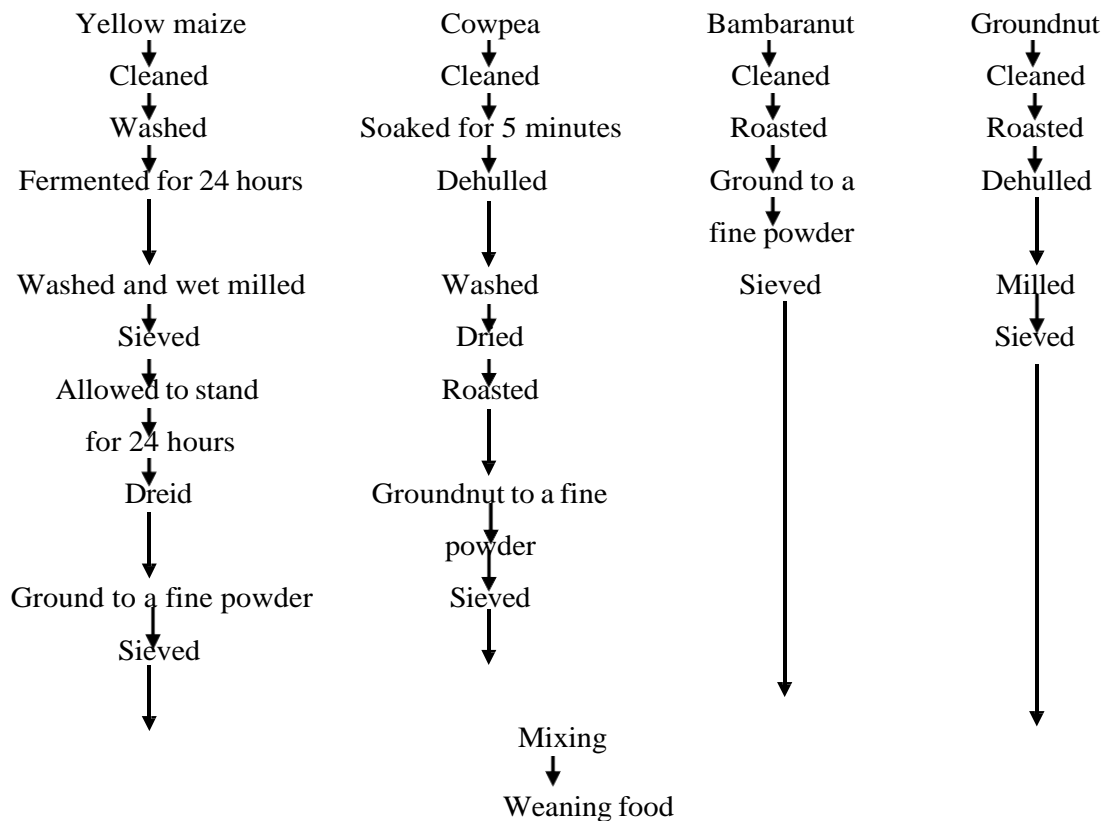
Yellow maize
Cleaned
Washed
Fermented for 24 hours
Washed and wet milled
Sieved
Allowed to stand for 24 hours
Dreid
Ground to a fine powder
Sieved

Cowpea
Cleaned
Soaked for 5 minutes
Dehulled
Washed
Dried
Roasted
Groundnut to a fine powder
Sieved

Bambaranut
Cleaned
Roasted
Ground to a fine powder
Sieved

Groundnut
Cleaned
Roasted
Dehulled
Milled
Sieved

Mixing
Weaning food